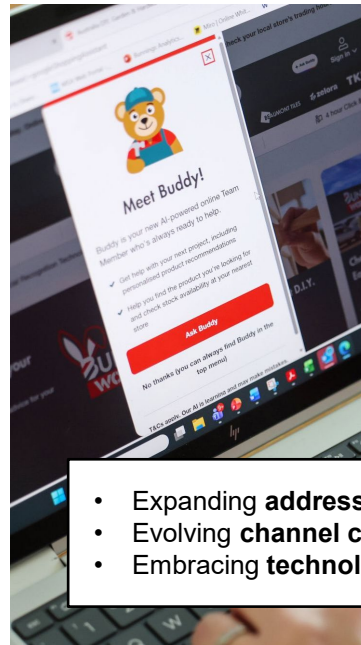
Meet Buddy!

Buddy is your new AI-powered online Team Member who's always ready to help.

Get help with your next project, including personalised product recommendations

Help you find the product you're looking for and check stock availability at your nearest store

Ask Buddy

No thanks (you can always find Buddy in the top menu)

T&Cs apply. Our AI is learning and may make mistakes.

Bunnings Analytics

Check your local store's trading

Sign in

zelora

D.I.Y.

• Expanding **address**
• Evolving **channel c**
• Embracing **technol**